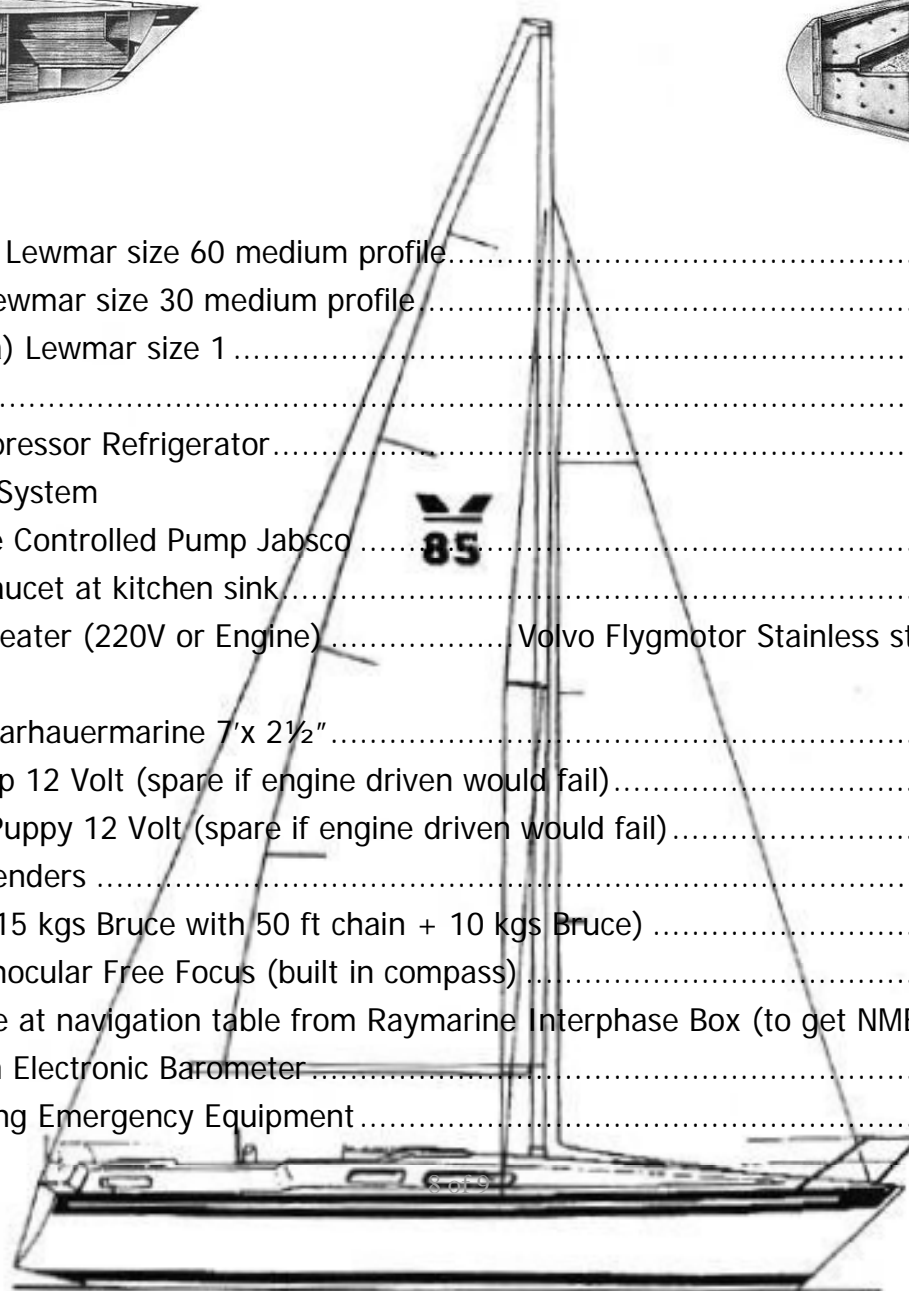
Lewmar size 60 medium profile........................................
ewmar size 30 medium profile........................................
) Lewmar size 1 ........................................
........................................
pressor Refrigerator........................................
System
e Controlled Pump Jabsco ........................................
ucet at kitchen sink........................................
eater (220V or Engine) ...................Volvo Flygmotor Stainless st

arhauermarine 7′x 2½″........................................
p 12 Volt (spare if engine driven would fail)........................................
Puppy 12 Volt (spare if engine driven would fail)........................................
enders ........................................
15 kgs Bruce with 50 ft chain + 10 kgs Bruce) ........................................
nocular Free Focus (built in compass) ........................................
e at navigation table from Raymarine Interphase Box (to get NM
Electronic Barometer........................................
ng Emergency Equipment........................................

85

8 of 9